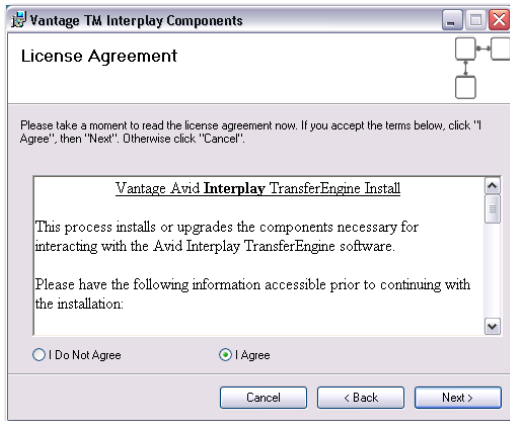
Vantage TM Interplay Components

License Agreement

Please take a moment to read the license agreement now. If you accept the terms below, click "I Agree", then "Next". Otherwise click "Cancel".

Vantage Avid **Interplay** TransferEngine Install

This process installs or upgrades the components necessary for interacting with the Avid Interplay TransferEngine software.

Please have the following information accessible prior to continuing with the installation:

I Do Not Agree

I Agree

Cancel

< Back

Next >